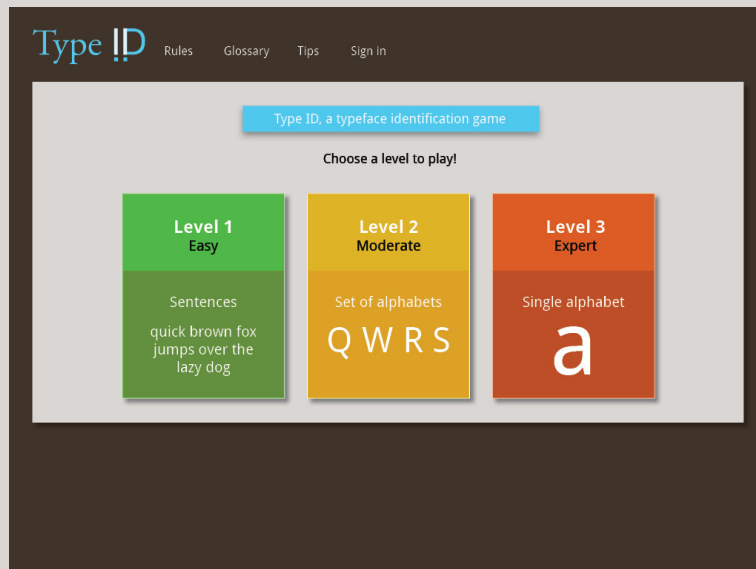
Type ID

Rules Glossary Tips Sign in

Type ID, a typeface identification game

Choose a level to play!

Level 1
Easy

Sentences

quick brown fox jumps over the lazy dog

Level 2
Moderate

Set of alphabets

Q W R S

Level 3
Expert

Single alphabet

a